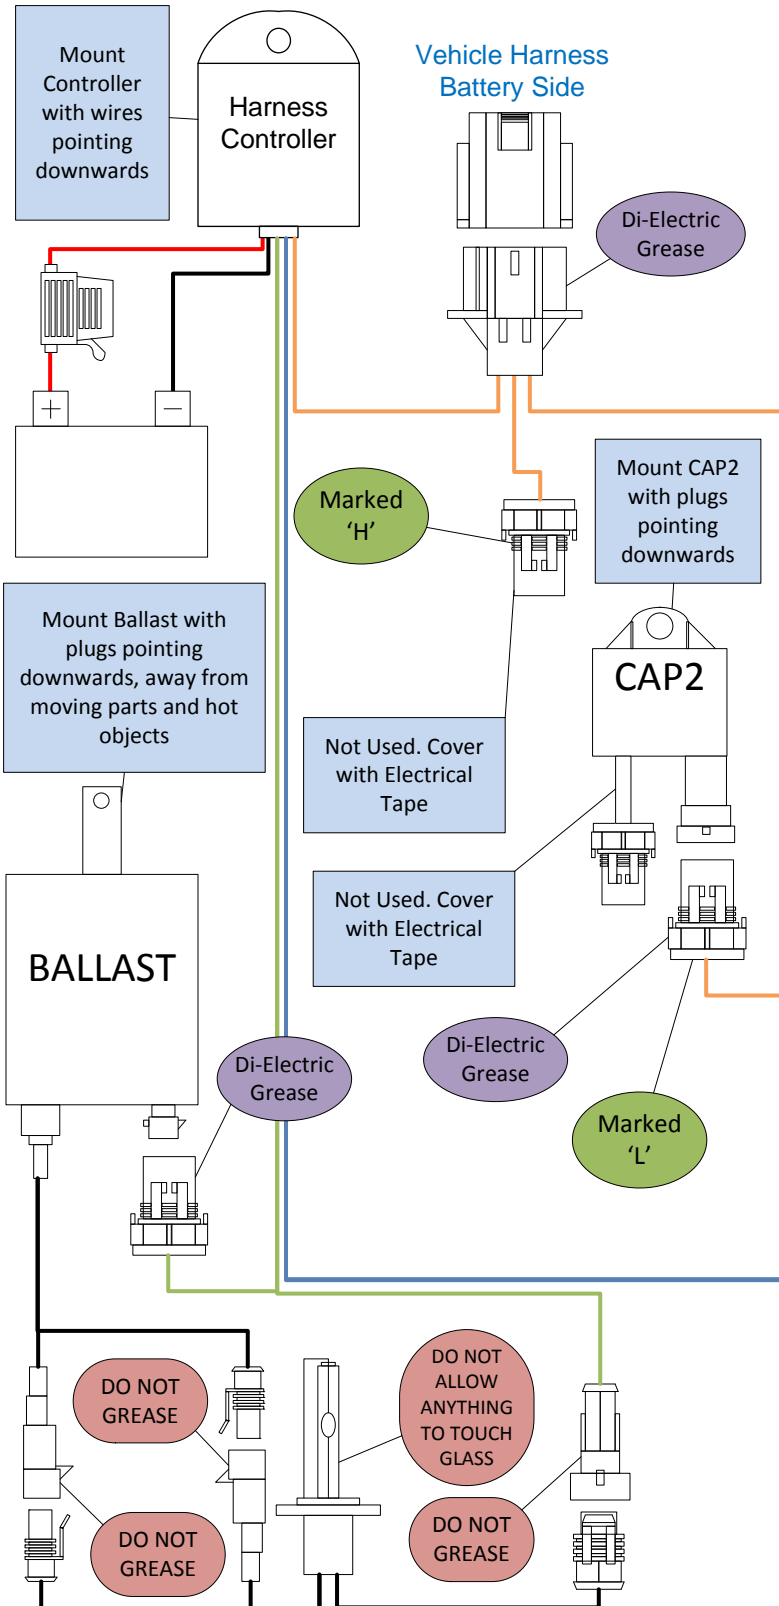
Mount Controller with wires pointing downwards

Harness Controller

Vehicle Harness Battery Side

Di-Electric Grease

+

−

Marked 'H'

Mount CAP2 with plugs pointing downwards

Mount Ballast with plugs pointing downwards, away from moving parts and hot objects

CAP2

Not Used. Cover with Electrical Tape

Not Used. Cover with Electrical Tape

BALLAST

Di-Electric Grease

Di-Electric Grease

Marked 'L'

DO NOT GREASE

DO NOT ALLOW ANYTHING TO TOUCH GLASS

DO NOT GREASE

DO NOT GREASE